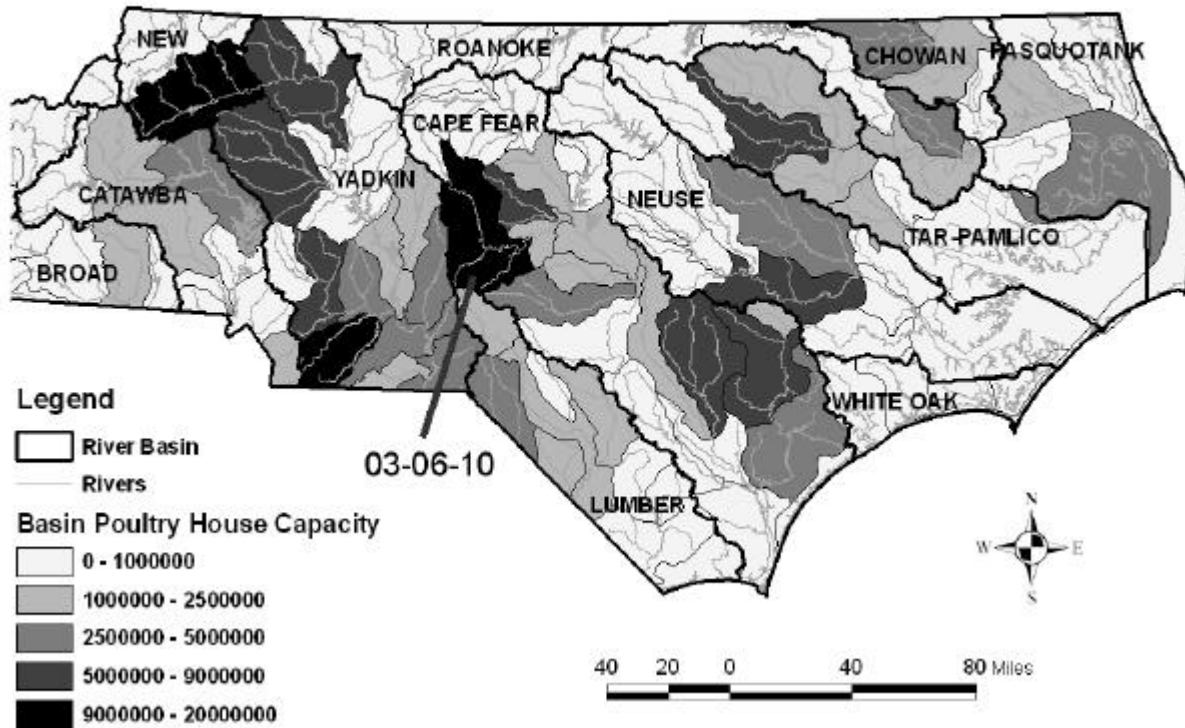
NEW
ROANOKE
CHOWAN
PASQUOTANK
CAPE FEAR
YADKIN
CATAWBA
NEUSE
TAR-PAMLICO
BROAD
WHITE OAK
LUMBER
03-06-10

Legend
River Basin
Rivers
Basin Poultry House Capacity
0 - 1000000
1000000 - 2500000
2500000 - 5000000
5000000 - 9000000
9000000 - 20000000

N
W
E
S

40 20 0 40 80 Miles